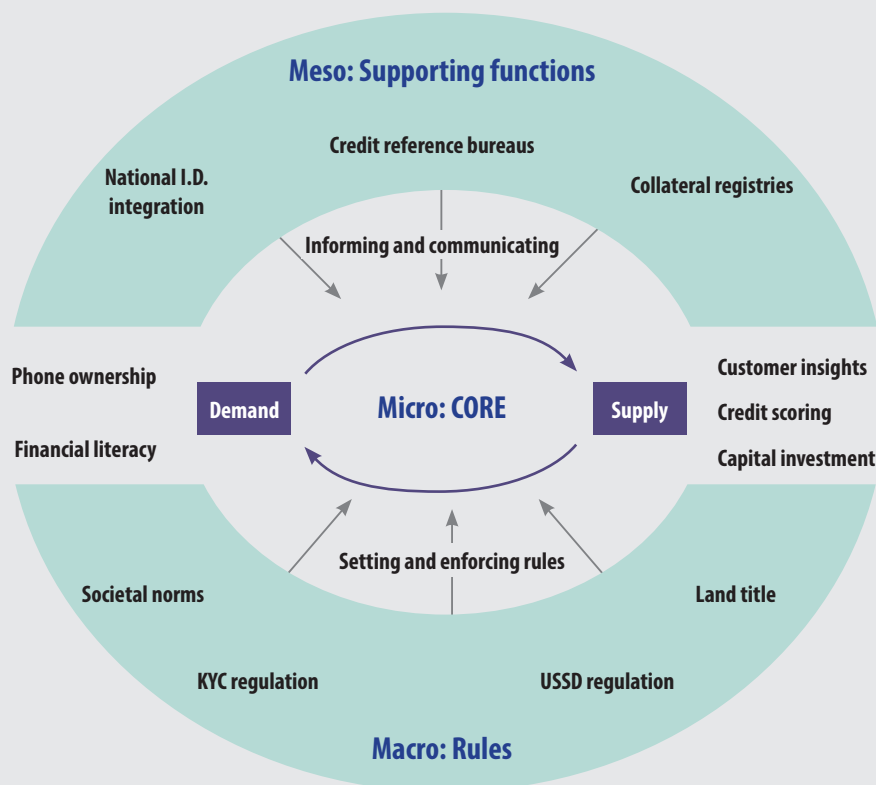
Meso: Supporting functions

Credit reference bureaus

National I.D. integration

Collateral registries

Informing and communicating

Phone ownership

Financial literacy

Demand

Micro: CORE

Supply

Customer insights

Credit scoring

Capital investment

Setting and enforcing rules

Societal norms

Land title

KYC regulation

USSD regulation

Macro: Rules